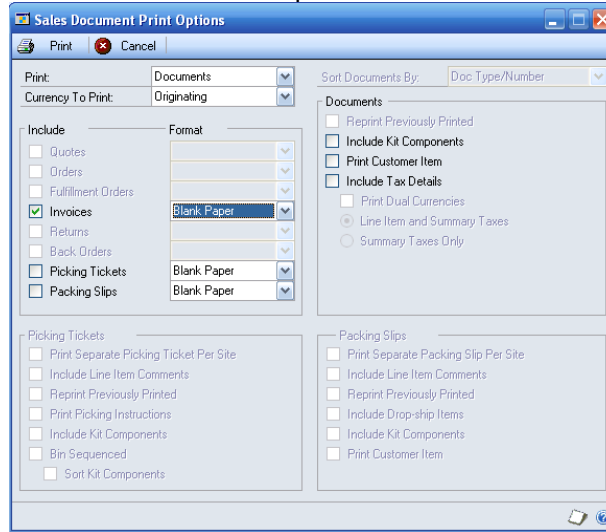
Sales Document Print Options

Print Cancel

Print: Documents
Currency To Print: Originating

Include Format
Quotes
Orders
Fulfillment Orders
Invoices Blank Paper
Returns
Back Orders
Picking Tickets Blank Paper
Packing Slips Blank Paper

Sort Documents By: Doc Type/Number

Documents
Reprint Previously Printed
Include Kit Components
Print Customer Item
Include Tax Details
Print Dual Currencies
Line Item and Summary Taxes
Summary Taxes Only

Picking Tickets
Print Separate Picking Ticket Per Site
Include Line Item Comments
Reprint Previously Printed
Print Picking Instructions
Include Kit Components
Bin Sequenced
Sort Kit Components

Packing Slips
Print Separate Packing Slip Per Site
Include Line Item Comments
Reprint Previously Printed
Include Drop-ship Items
Include Kit Components
Print Customer Item